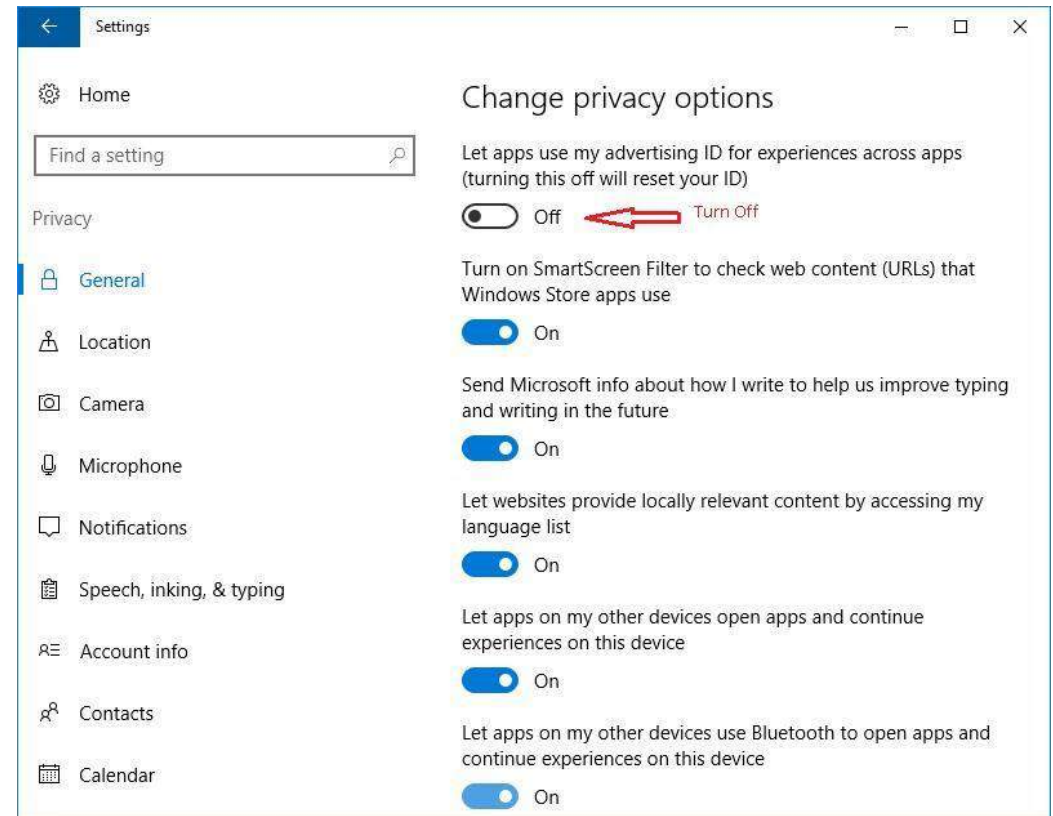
Settings

Home

Find a setting

Privacy

General

Location

Camera

Microphone

Notifications

Speech, inking, & typing

Account info

Contacts

Calendar

Change privacy options

Let apps use my advertising ID for experiences across apps (turning this off will reset your ID)

Off

Turn Off

Turn on SmartScreen Filter to check web content (URLs) that Windows Store apps use

On

Send Microsoft info about how I write to help us improve typing and writing in the future

On

Let websites provide locally relevant content by accessing my language list

On

Let apps on my other devices open apps and continue experiences on this device

On

Let apps on my other devices use Bluetooth to open apps and continue experiences on this device

On